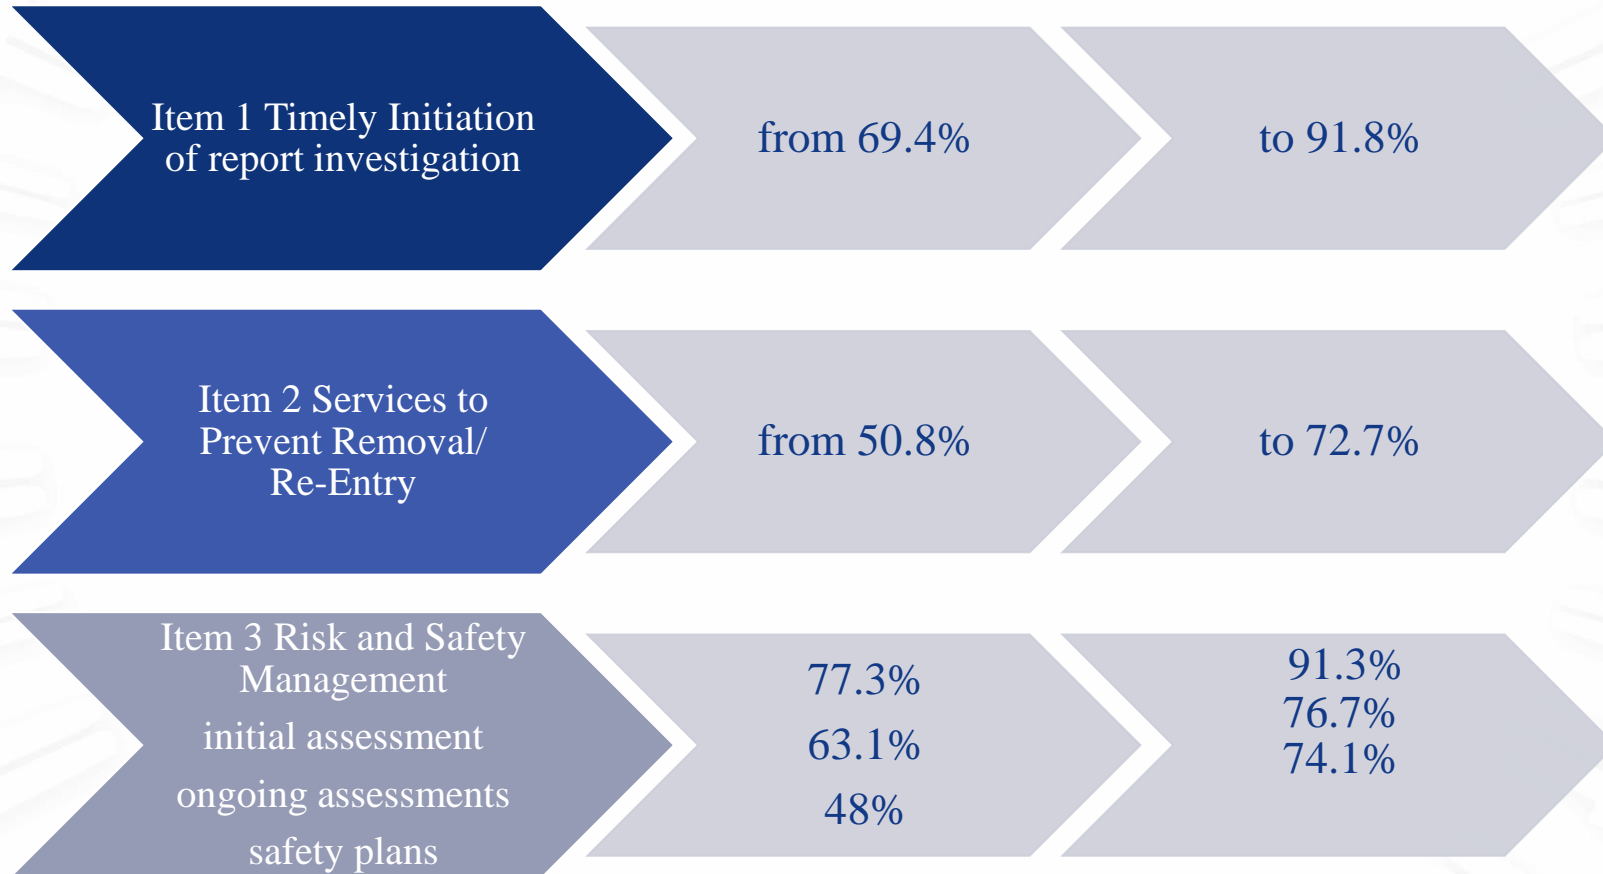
Item 1 Timely Initiation of report investigation

from 69.4%

to 91.8%

Item 2 Services to Prevent Removal/ Re-Entry

from 50.8%

to 72.7%

Item 3 Risk and Safety Management
initial assessment
ongoing assessments
safety plans

77.3%
63.1%
48%

91.3%
76.7%
74.1%